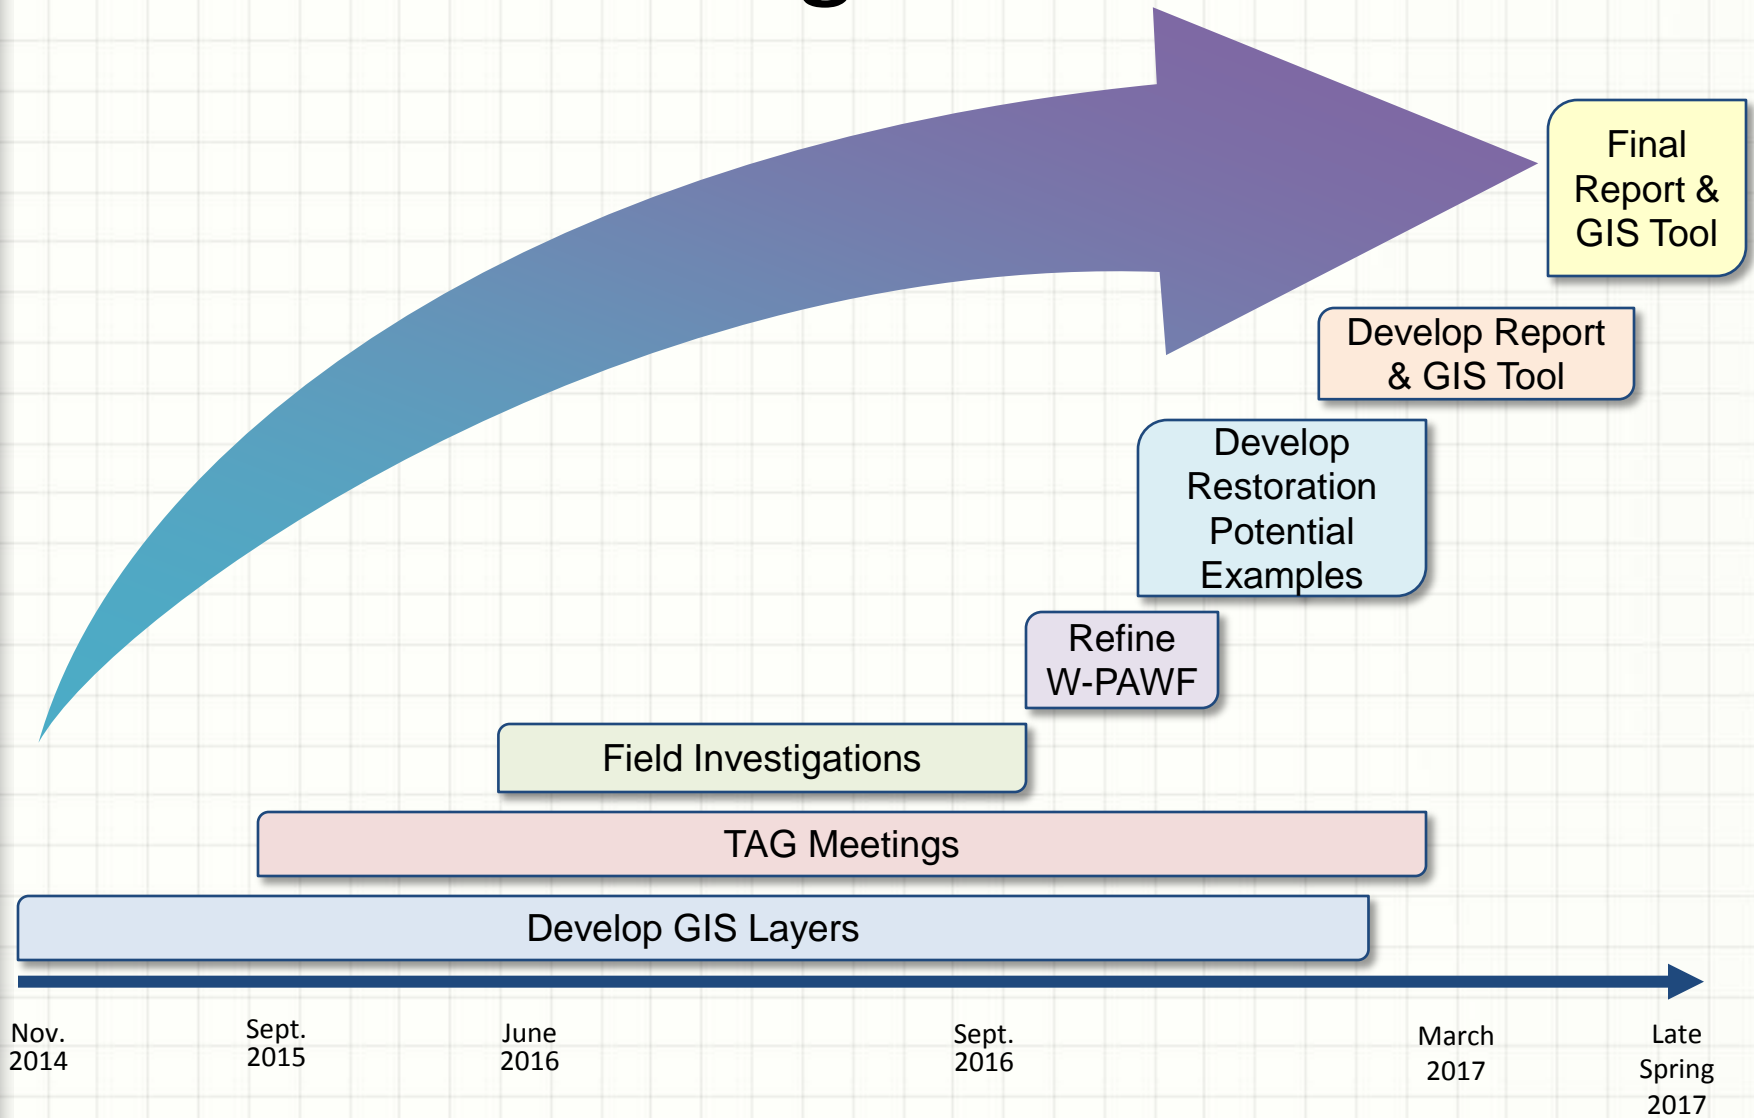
Final Report & GIS Tool

Develop Report & GIS Tool

Develop Restoration Potential Examples

Refine W-PAWF

Field Investigations

TAG Meetings

Develop GIS Layers

Nov. 2014

Sept. 2015

June 2016

Sept. 2016

March 2017

Late Spring 2017